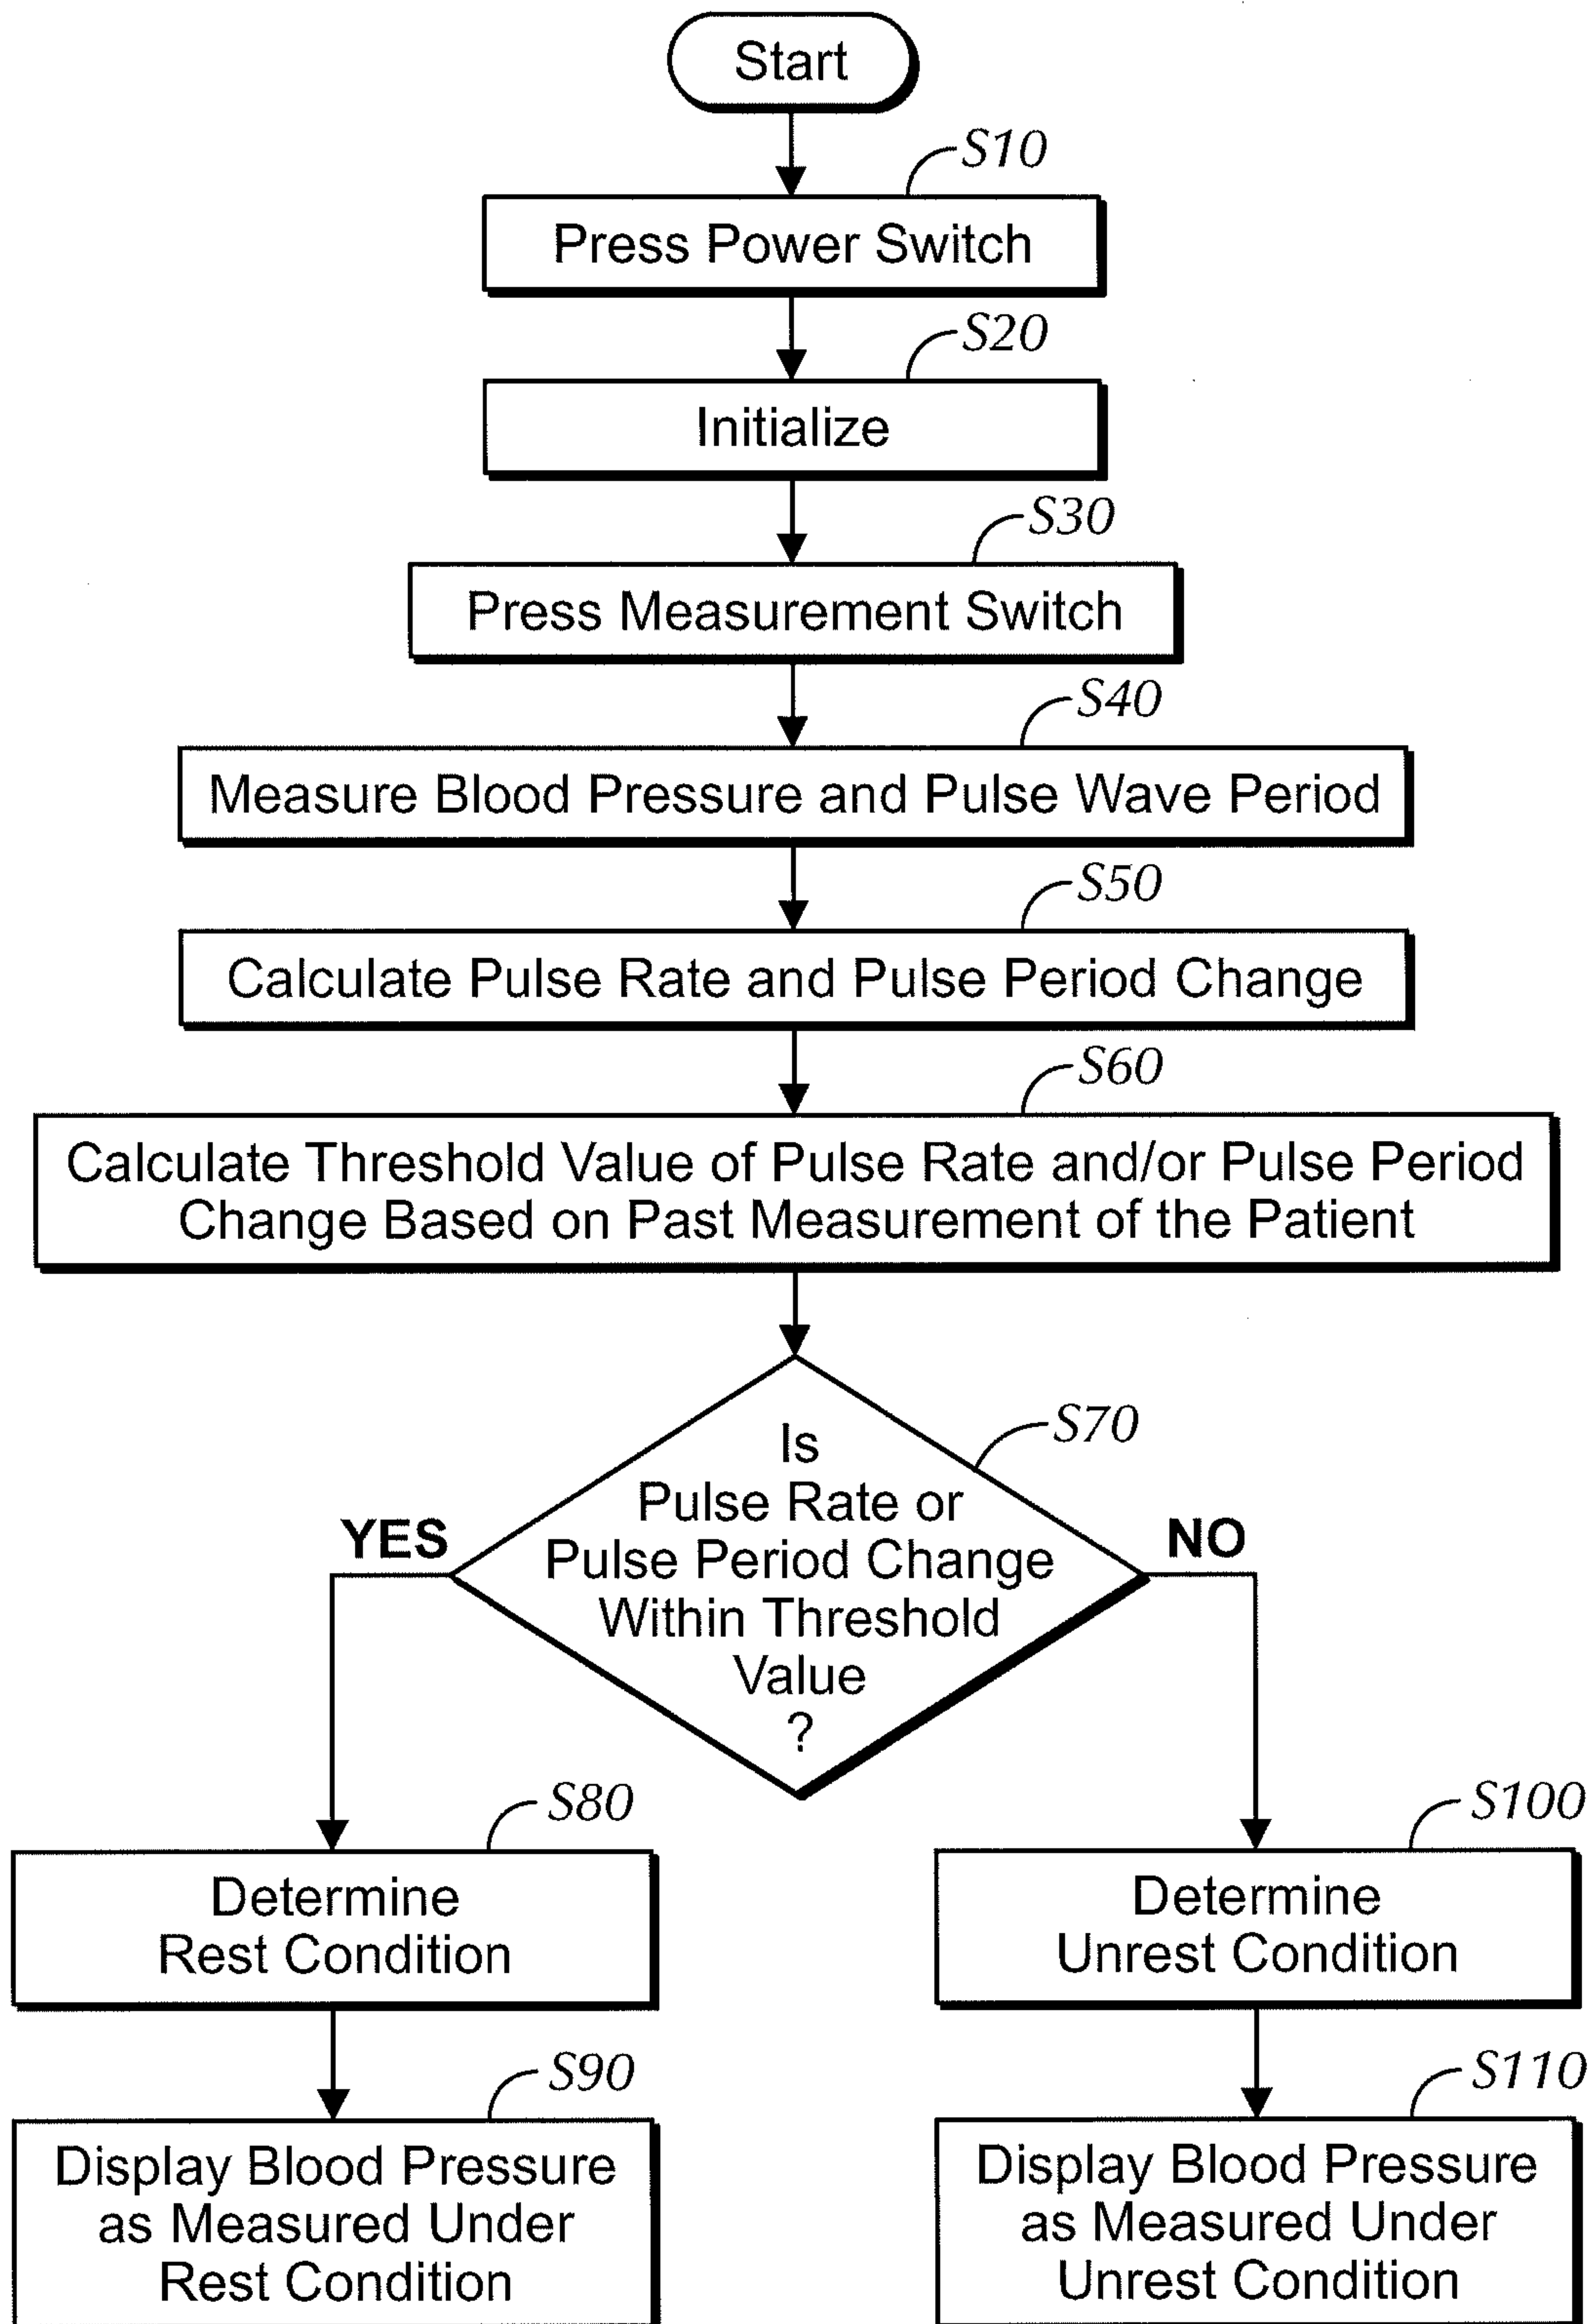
Start

S10
Press Power Switch

S20
Initialize

S30
Press Measurement Switch

S40
Measure Blood Pressure and Pulse Wave Period

S50
Calculate Pulse Rate and Pulse Period Change

S60
Calculate Threshold Value of Pulse Rate and/or Pulse Period Change Based on Past Measurement of the Patient

S70
Is Pulse Rate or Pulse Period Change Within Threshold Value ?

YES

NO

S80
Determine Rest Condition

S90
Display Blood Pressure as Measured Under Rest Condition

S100
Determine Unrest Condition

S110
Display Blood Pressure as Measured Under Unrest Condition